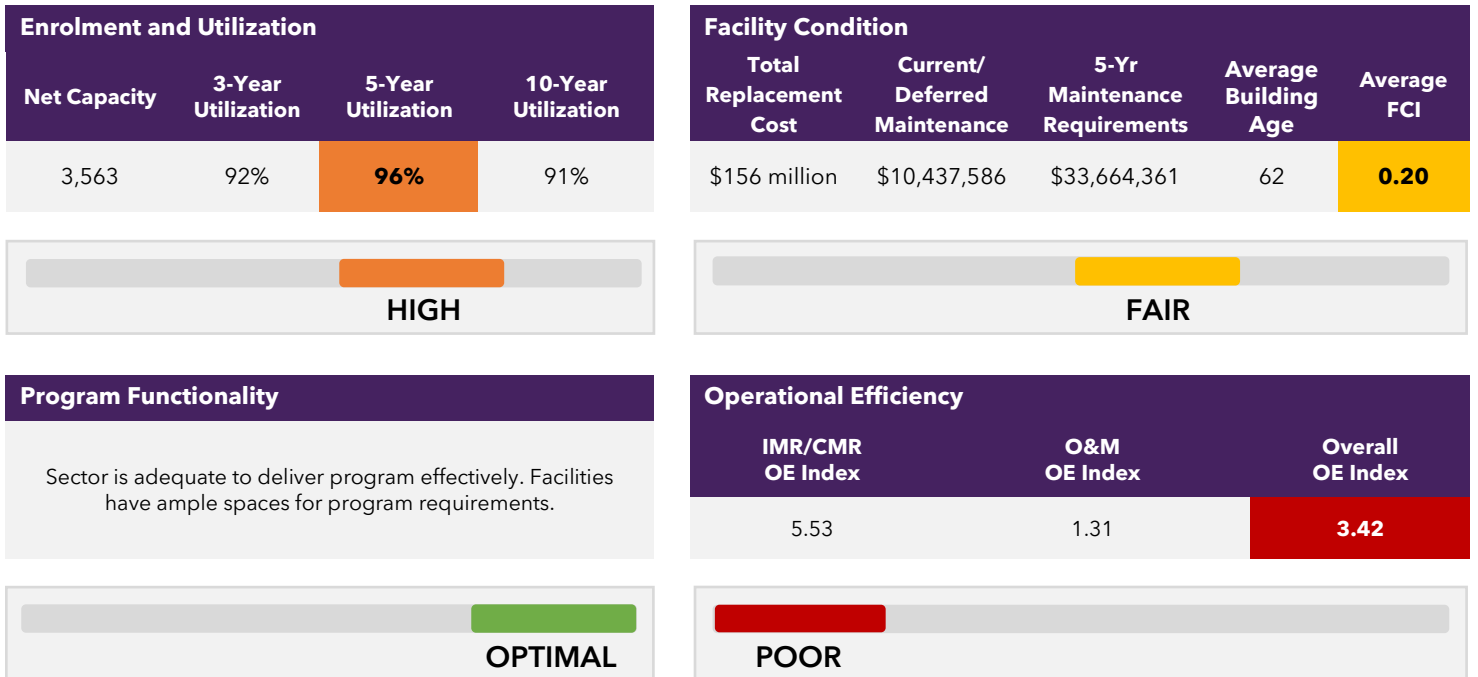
Enrolment and Utilization

| Net Capacity | 3-Year Utilization | 5-Year Utilization | 10-Year Utilization |
|---|---|---|---|
| 3,563 | 92% | 96% | 91% |

HIGH

Facility Condition

| Total Replacement Cost | Current/ Deferred Maintenance | 5-Yr Maintenance Requirements | Average Building Age | Average FCI |
|---|---|---|---|---|
| $156 million | $10,437,586 | $33,664,361 | 62 | 0.20 |

FAIR

Program Functionality

Sector is adequate to deliver program effectively. Facilities have ample spaces for program requirements.

OPTIMAL

Operational Efficiency

| IMR/CMR OE Index | O&M OE Index | Overall OE Index |
|---|---|---|
| 5.53 | 1.31 | 3.42 |

POOR